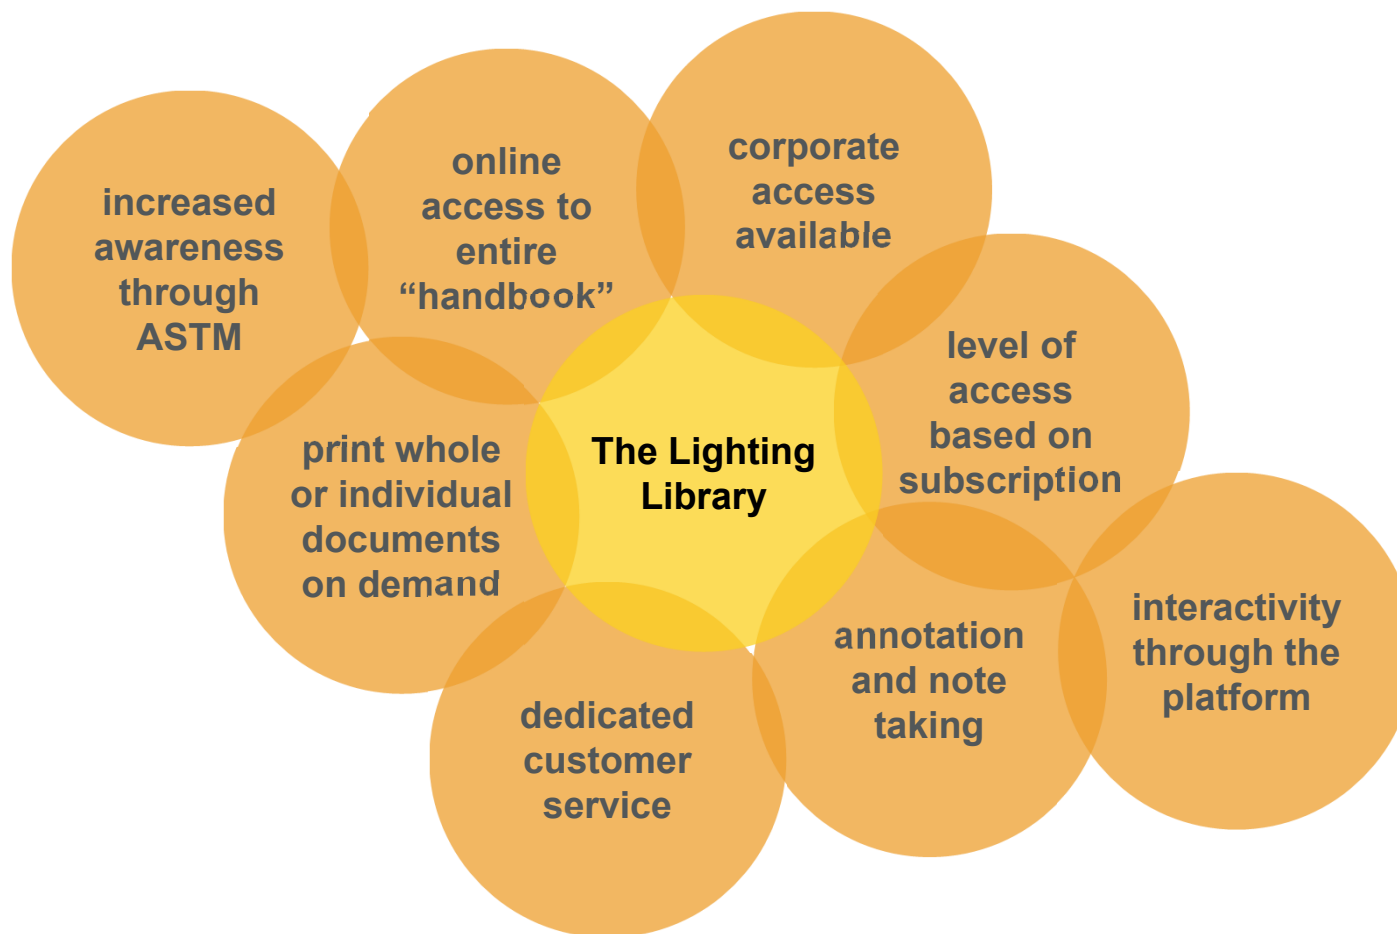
increased awareness through ASTM

online access to entire “handbook”

corporate access available

The Lighting Library

level of access based on subscription

print whole or individual documents on demand

dedicated customer service

annotation and note taking

interactivity through the platform